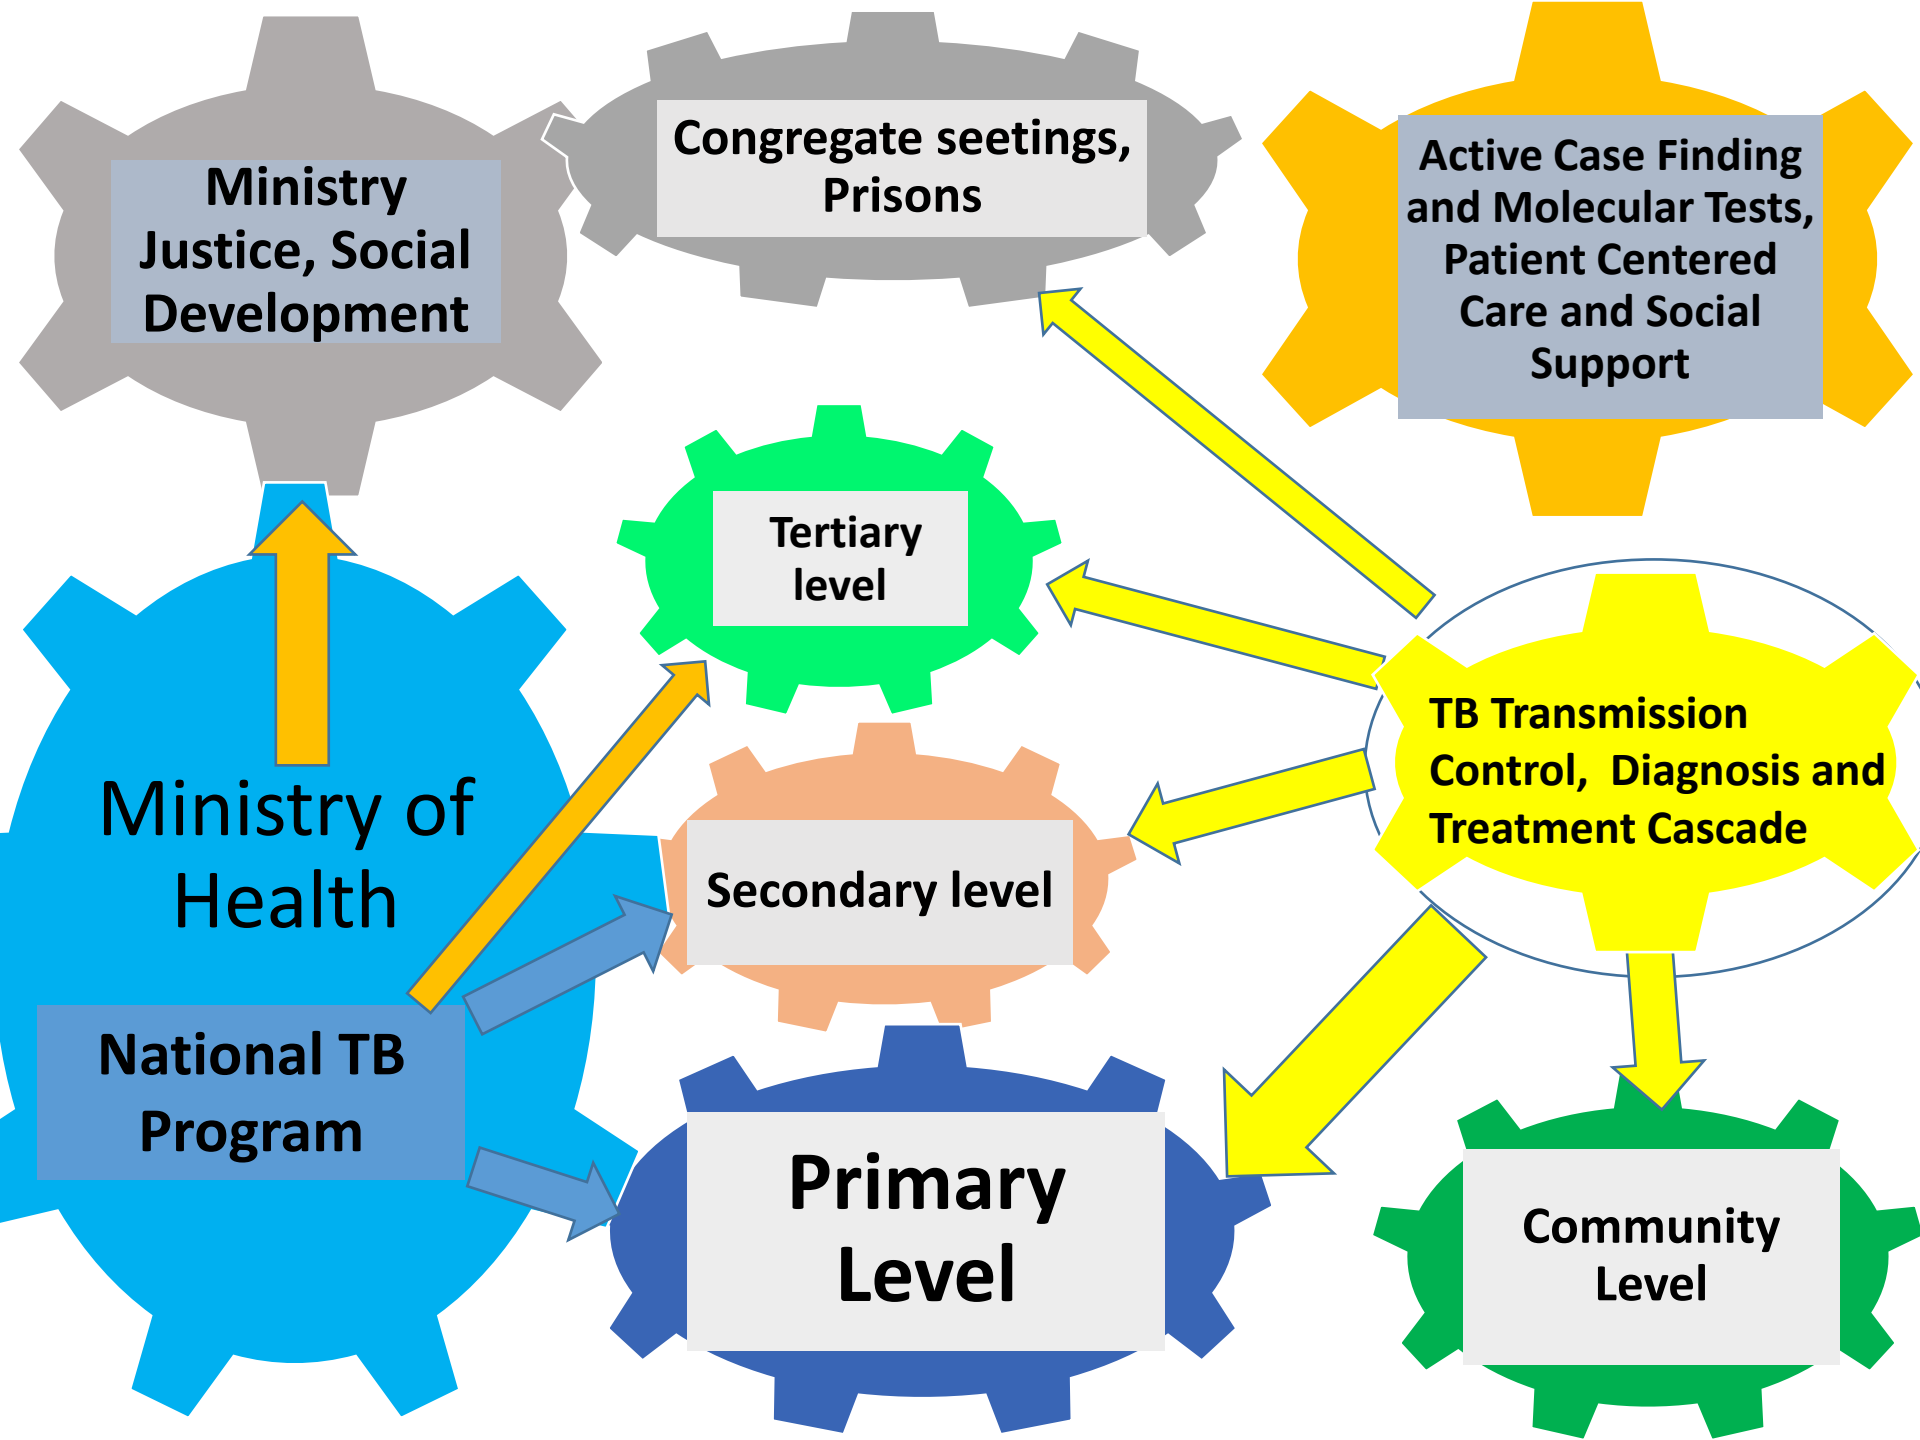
Ministry Justice, Social Development

Congregate seetings, Prisons

Active Case Finding and Molecular Tests, Patient Centered Care and Social Support

Tertiary level

Ministry of Health

Secondary level

TB Transmission Control, Diagnosis and Treatment Cascade

National TB Program

Primary Level

Community Level